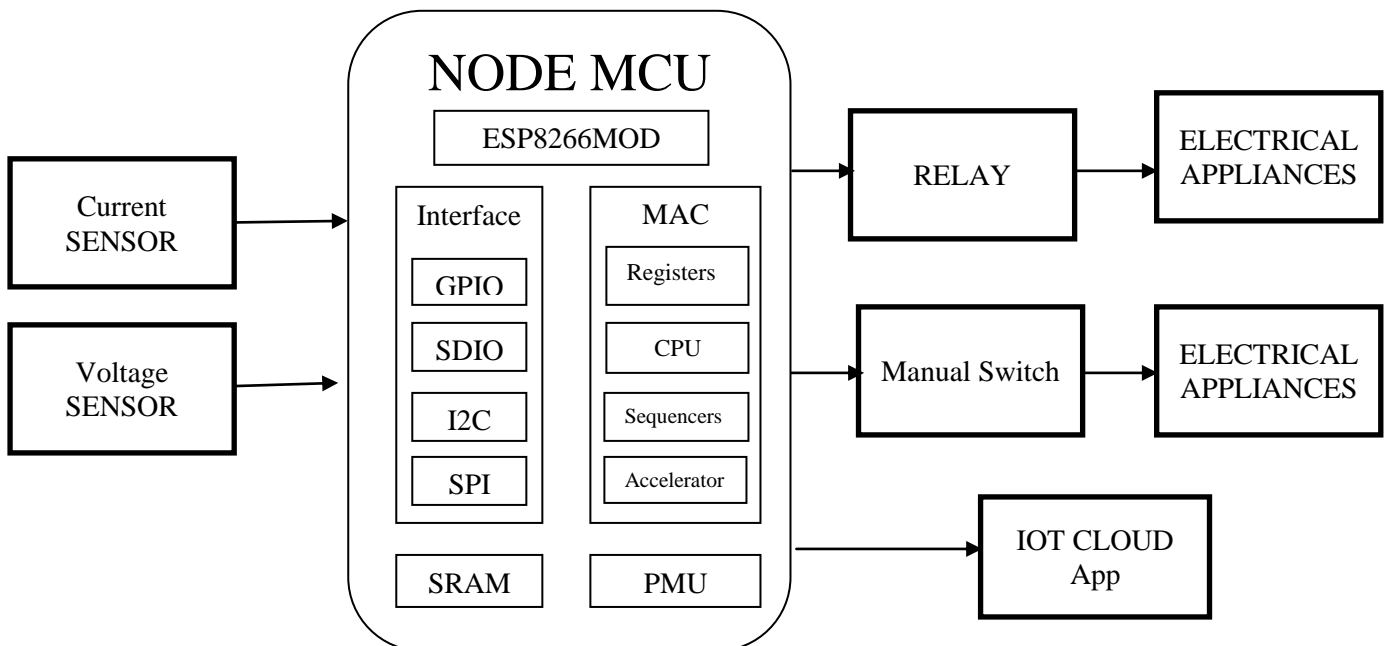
Current SENSOR

Voltage SENSOR

NODE MCU

ESP8266MOD

Interface

GPIO

SDIO

I2C

SPI

MAC

Registers

CPU

Sequencers

Accelerator

SRAM

PMU

RELAY

ELECTRICAL APPLIANCES

Manual Switch

ELECTRICAL APPLIANCES

IOT CLOUD App